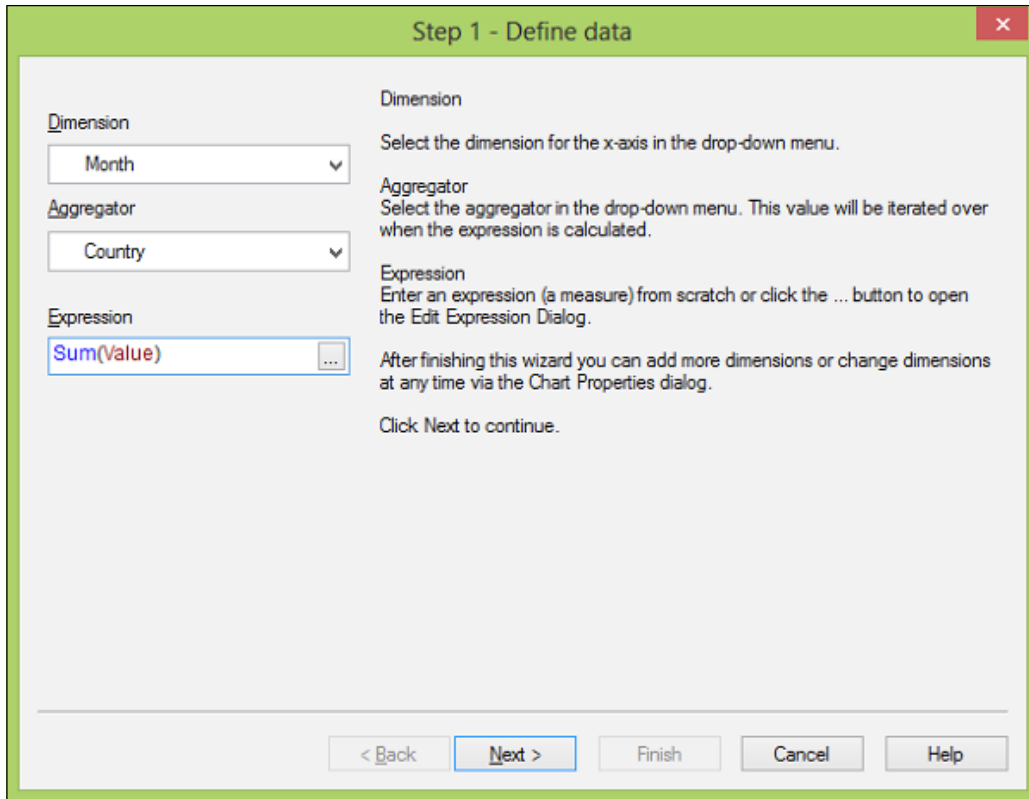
Step 1 - Define data

×

Dimension

Month

Aggregator

Country

Expression

Sum(Value)

...

Dimension

Select the dimension for the x-axis in the drop-down menu.

Aggregator
Select the aggregator in the drop-down menu. This value will be iterated over when the expression is calculated.

Expression
Enter an expression (a measure) from scratch or click the ... button to open the Edit Expression Dialog.

After finishing this wizard you can add more dimensions or change dimensions at any time via the Chart Properties dialog.

Click Next to continue.

< Back

Next >

Finish

Cancel

Help